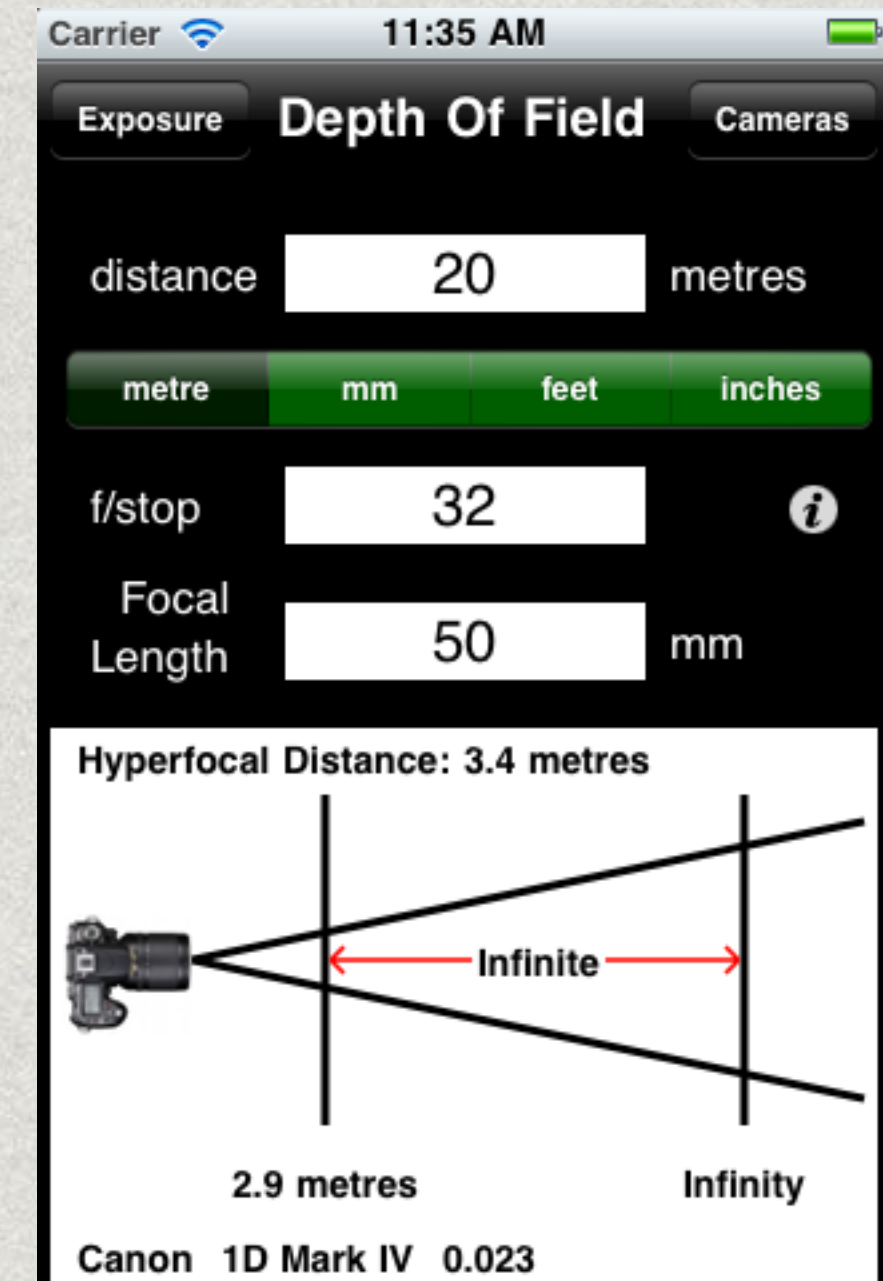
Carrier 11:35 AM

Exposure Depth Of Field Cameras

distance 20 metres

metre mm feet inches

f/stop 32

Focal Length 50 mm

Hyperfocal Distance: 3.4 metres

Infinite

2.9 metres Infinity

Canon 1D Mark IV 0.023